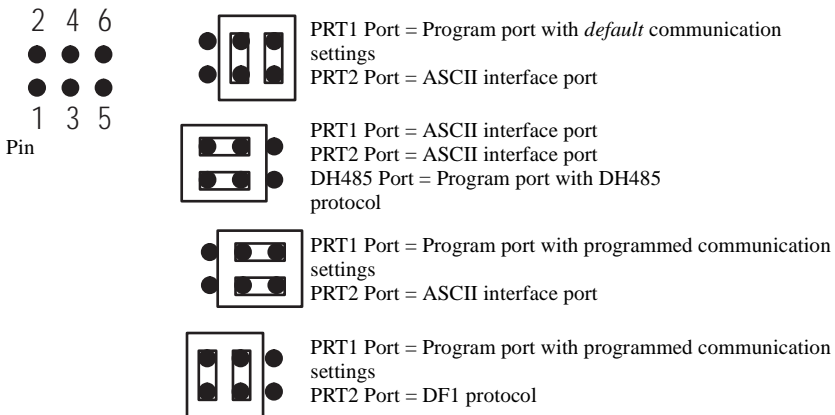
2 4 6
1 3 5
Pin

PRT1 Port = Program port with *default* communication settings
PRT2 Port = ASCII interface port

PRT1 Port = ASCII interface port
PRT2 Port = ASCII interface port
DH485 Port = Program port with DH485 protocol

PRT1 Port = Program port with programmed communication settings
PRT2 Port = ASCII interface port

PRT1 Port = Program port with programmed communication settings
PRT2 Port = DF1 protocol